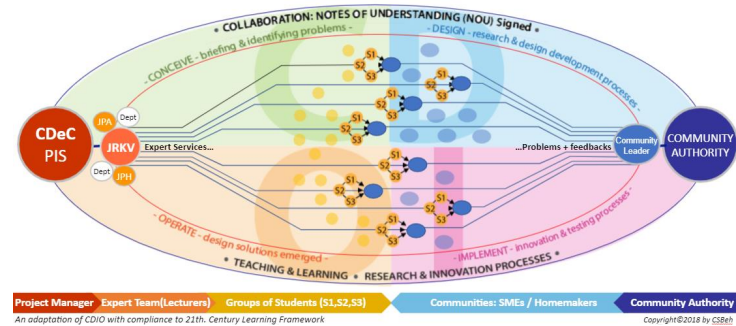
• COLLABORATION: NOTES OF UNDERSTANDING (NOU) Signed •

- CONCEIVE - briefing & identifying problems -

- DESIGN - research & design development processes -

CDeC PIS

JPA

Dept

JRKV

Dept

JPH

Expert Services...

S1 S2 S3

S1 S2 S3

S1 S2 S3

S1 S2 S3

S1 S2 S3

S1 S2 S3

S1 S2 S3

S1 S2 S3

S1 S2 S3

S1 S2 S3

...Problems + feedbacks

Community Leader

COMMUNITY AUTHORITY

- OPERATE - design solutions emerged -

- IMPLEMENT - innovation & testing processes -

• TEACHING & LEARNING • RESEARCH & INNOVATION PROCESSES •

Project Manager | Expert Team(Lecturers) | Groups of Students (S1,S2,S3) | Communities: SMEs / Homemakers | Community Authority

An adaptation of CDIO with compliance to 21th. Century Learning Framework

Copyright©2018 by CSBeh